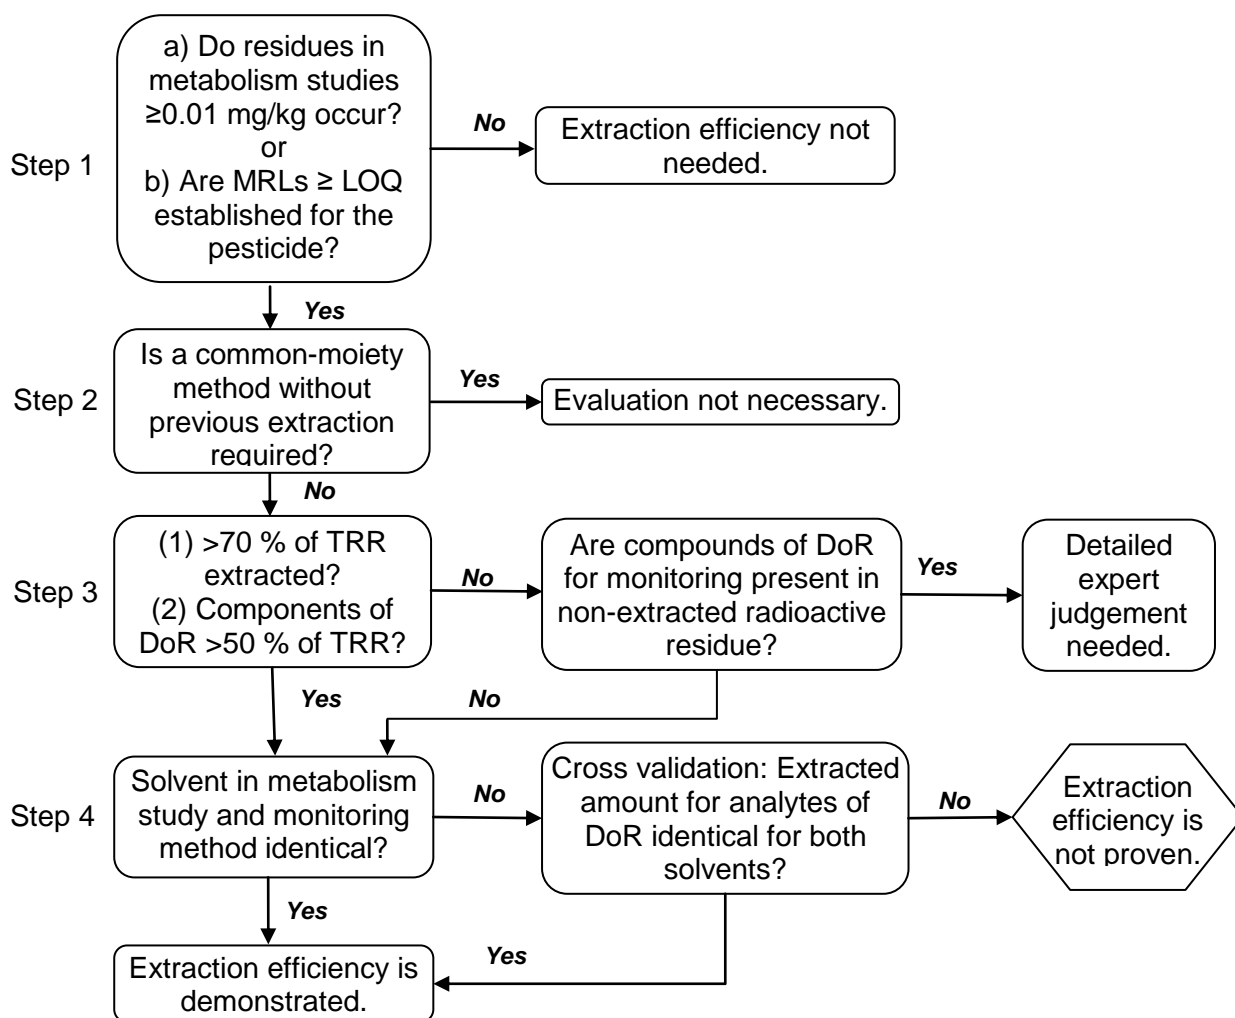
Step 1

a) Do residues in metabolism studies ≥0.01 mg/kg occur?
or
b) Are MRLs ≥ LOQ established for the pesticide?

No

Extraction efficiency not needed.

Yes

Step 2

Is a common-moiety method without previous extraction required?

Yes

Evaluation not necessary.

No

Step 3

(1) >70 % of TRR extracted?
(2) Components of DoR >50 % of TRR?

No

Are compounds of DoR for monitoring present in non-extracted radioactive residue?

Yes

Detailed expert judgement needed.

Yes

No

Step 4

Solvent in metabolism study and monitoring method identical?

No

Cross validation: Extracted amount for analytes of DoR identical for both solvents?

No

Extraction efficiency is not proven.

Yes

Yes

Extraction efficiency is demonstrated.